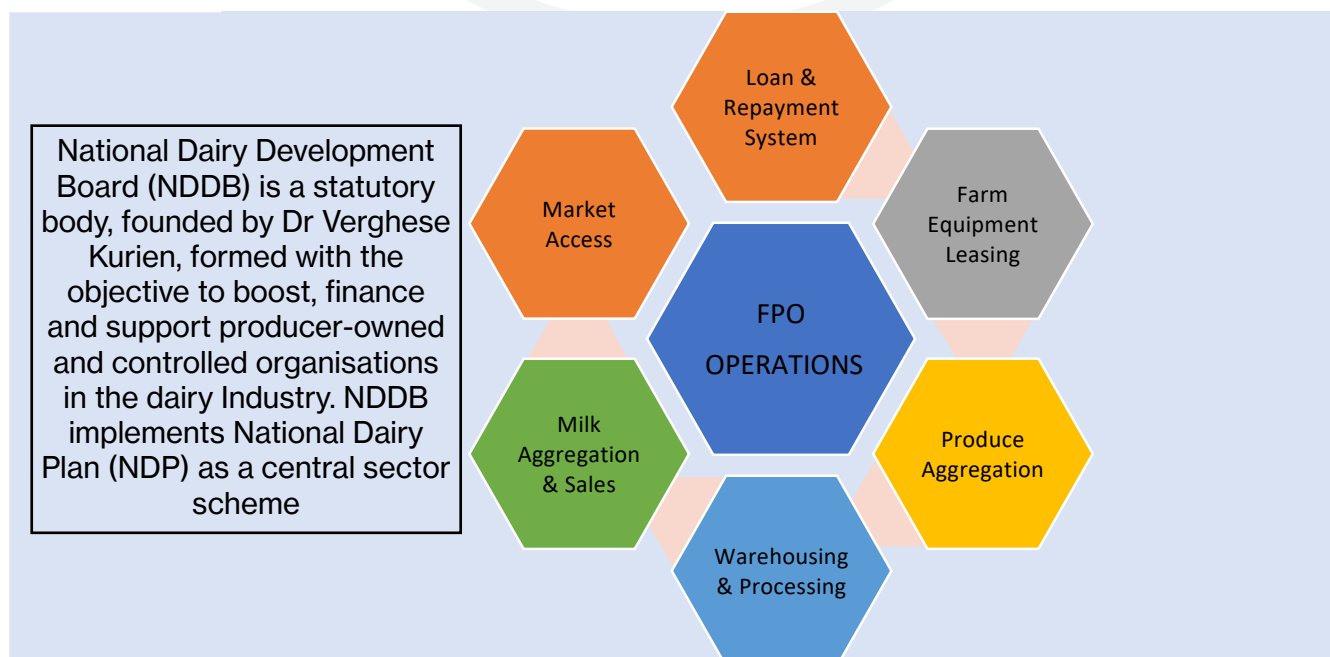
National Dairy Development Board (NDDB) is a statutory body, founded by Dr Verghese Kurien, formed with the objective to boost, finance and support producer-owned and controlled organisations in the dairy Industry. NDDB implements National Dairy Plan (NDP) as a central sector scheme

Loan & Repayment System

Market Access

Farm Equipment Leasing

FPO OPERATIONS

Milk Aggregation & Sales

Produce Aggregation

Warehousing & Processing